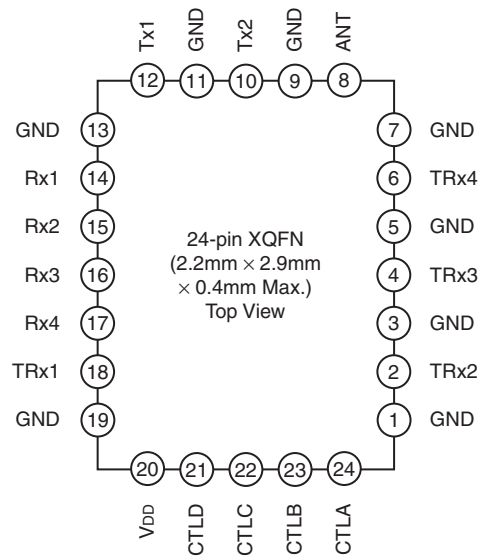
Tx1 GND Tx2 GND ANT

12 11 10 9 8

GND 13
Rx1 14
Rx2 15
Rx3 16
Rx4 17
TRx1 18
GND 19

7 GND
6 TRx4
5 GND
4 TRx3
3 GND
2 TRx2
1 GND

24-pin XQFN
(2.2mm × 2.9mm × 0.4mm Max.)
Top View

20 21 22 23 24

$V_{DD}$ CTLD CTLC CTLB CTLA